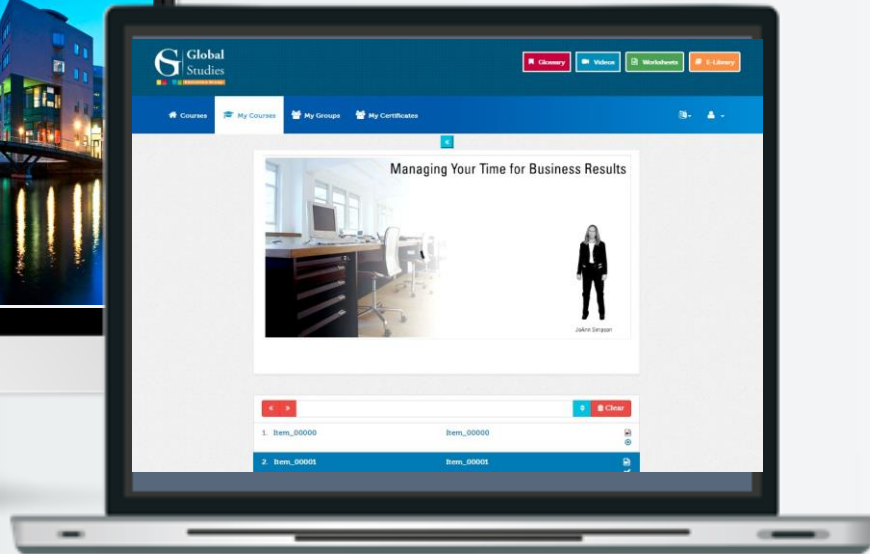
GS Global Studies

Glossary
Videos
Worksheets
E-Library

Courses
My Courses
My Groups
My Certificates

Managing Your Time for Business Results

JoAnn Simpson

Clear

1. Item_00000 Item_00000

2. Item_00001 Item_00001